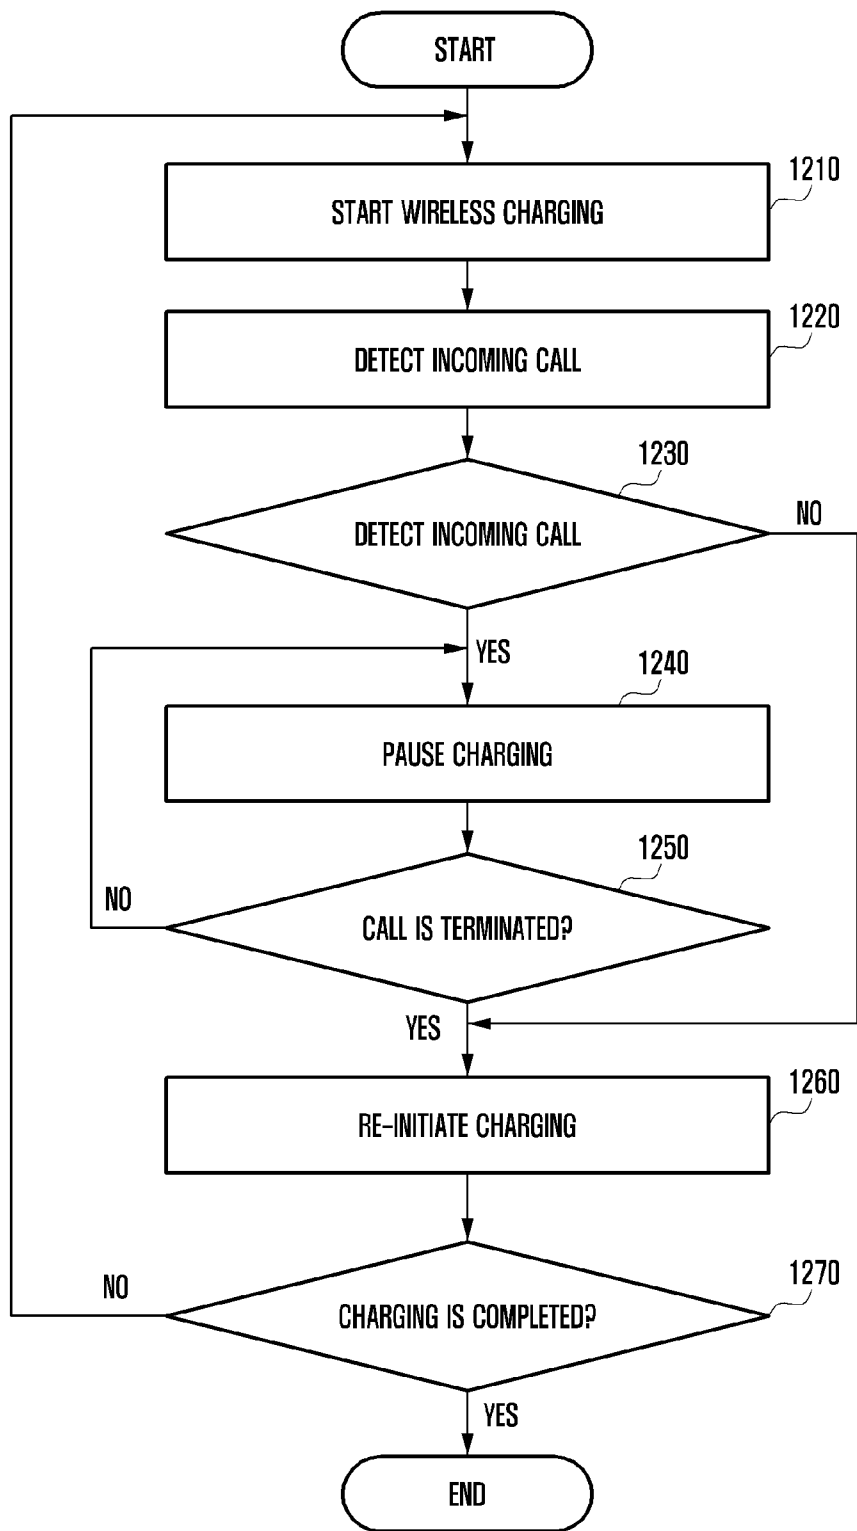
START

1210
START WIRELESS CHARGING

1220
DETECT INCOMING CALL

1230
DETECT INCOMING CALL
NO

YES
1240
PAUSE CHARGING

1250
NO
CALL IS TERMINATED?

YES
1260
RE-INITIATE CHARGING

1270
NO
CHARGING IS COMPLETED?

YES
END